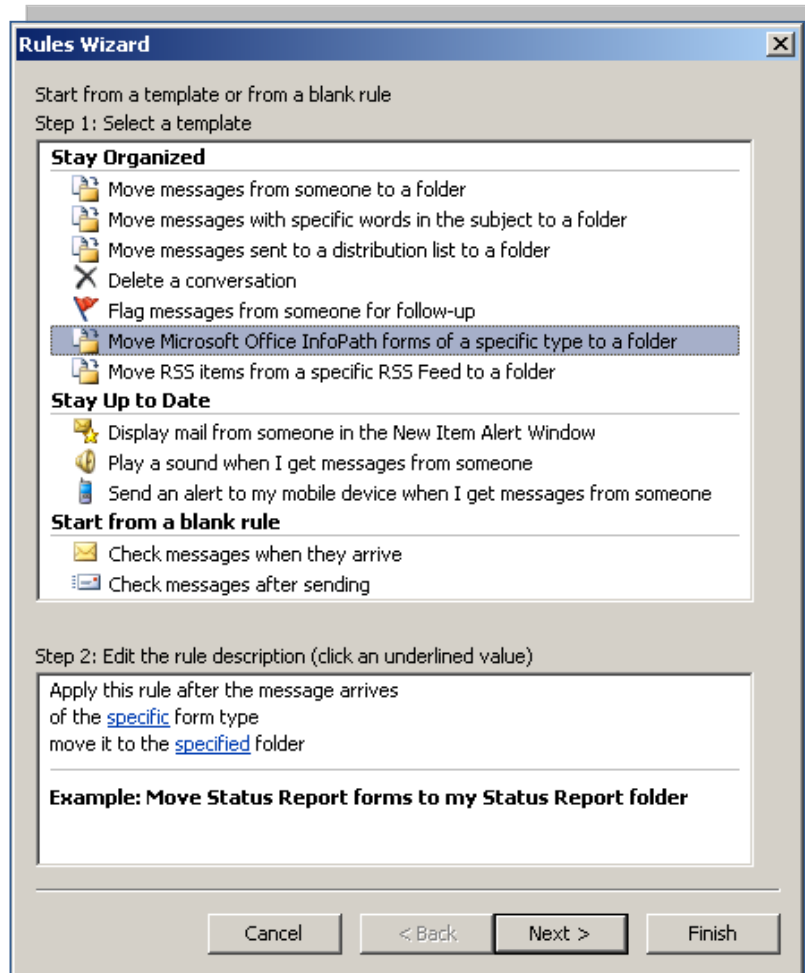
Rules Wizard

Start from a template or from a blank rule
Step 1: Select a template

Stay Organized
Move messages from someone to a folder
Move messages with specific words in the subject to a folder
Move messages sent to a distribution list to a folder
Delete a conversation
Flag messages from someone for follow-up
Move Microsoft Office InfoPath forms of a specific type to a folder
Move RSS items from a specific RSS Feed to a folder
Stay Up to Date
Display mail from someone in the New Item Alert Window
Play a sound when I get messages from someone
Send an alert to my mobile device when I get messages from someone
Start from a blank rule
Check messages when they arrive
Check messages after sending

Step 2: Edit the rule description (click an underlined value)

Apply this rule after the message arrives
of the specific form type
move it to the specified folder

Example: Move Status Report forms to my Status Report folder

Cancel | < Back | Next > | Finish